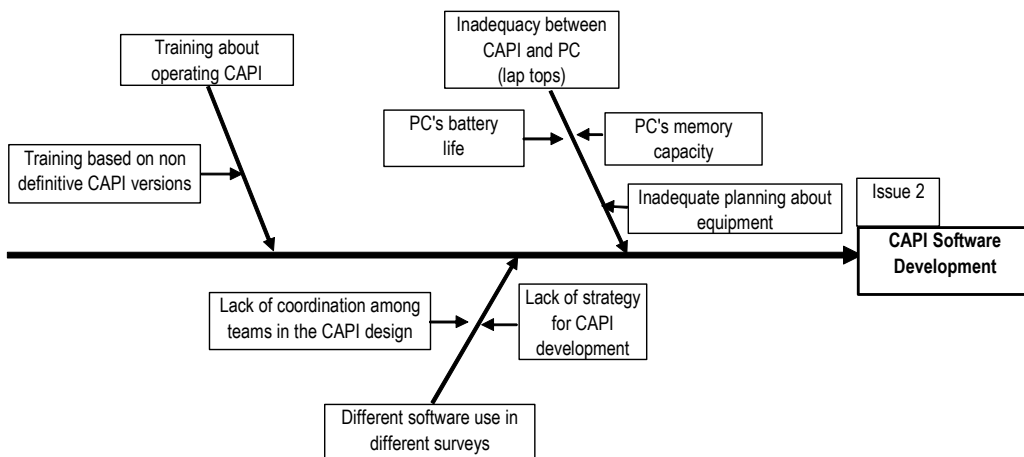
Training about operating CAPI

Training based on non definitive CAPI versions

Inadequacy between CAPI and PC (lap tops)

PC's battery life

PC's memory capacity

Inadequate planning about equipment

Issue 2

**CAPI Software Development**

Lack of coordination among teams in the CAPI design

Lack of strategy for CAPI development

Different software use in different surveys